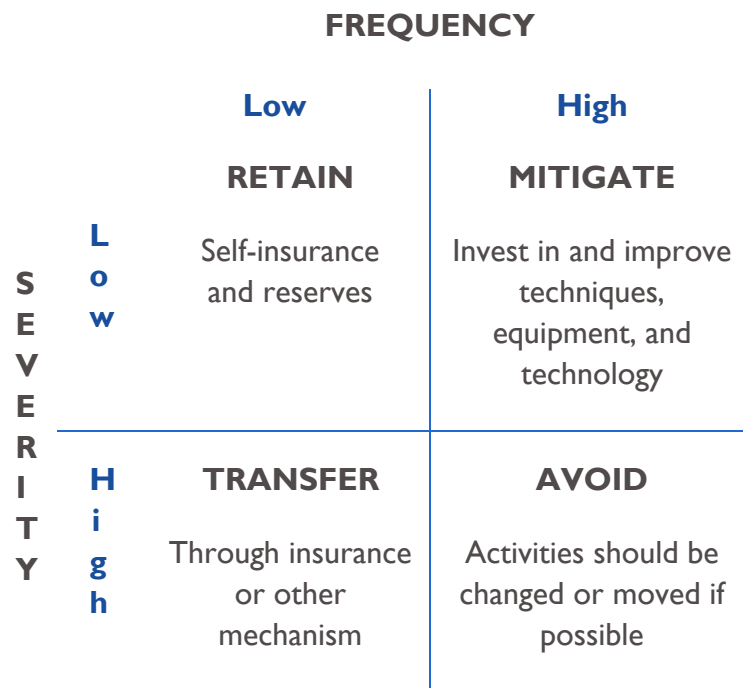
FREQUENCY

| | Low | High |
|---|---|---|
| Low | RETAIN<br>Self-insurance and reserves | MITIGATE<br>Invest in and improve techniques, equipment, and technology |
| High | TRANSFER<br>Through insurance or other mechanism | AVOID<br>Activities should be changed or moved if possible |

SEVERITY